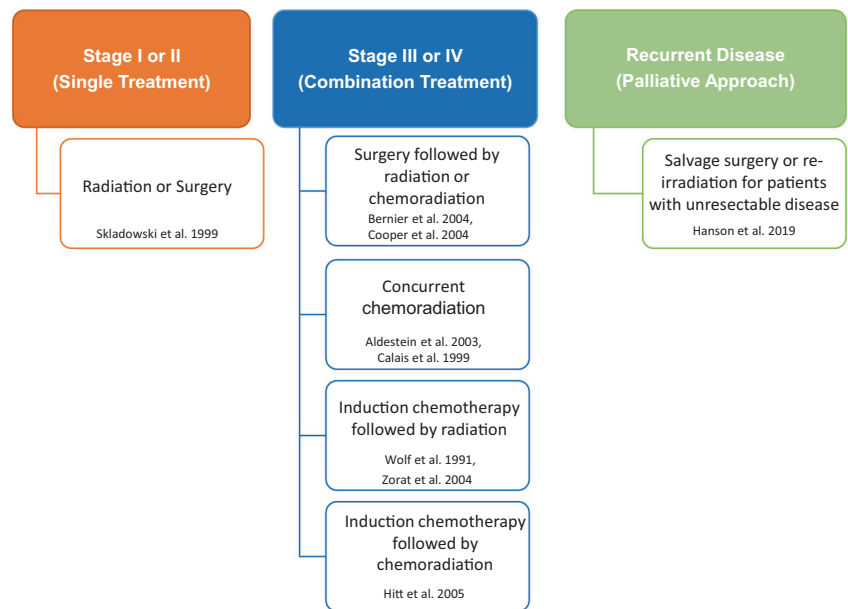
Stage I or II
(Single Treatment)

Radiation or Surgery

Skladowski et al. 1999

Stage III or IV
(Combination Treatment)

Surgery followed by radiation or chemoradiation

Bernier et al. 2004,
Cooper et al. 2004

Concurrent chemoradiation

Aldestein et al. 2003,
Calais et al. 1999

Induction chemotherapy followed by radiation

Wolf et al. 1991,
Zorat et al. 2004

Induction chemotherapy followed by chemoradiation

Hitt et al. 2005

Recurrent Disease
(Palliative Approach)

Salvage surgery or re-irradiation for patients with unresectable disease

Hanson et al. 2019